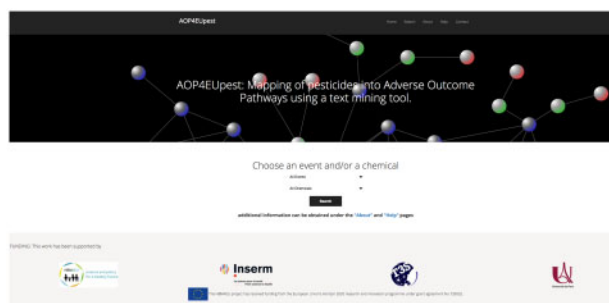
AOP4EUpest

Home Search About Data Contact

AOP4EUpest: Mapping of pesticides into Adverse Outcome Pathways using a text mining tool.

Choose an event and/or a chemical

All Events

All Chemicals

Search

additional information can be obtained under the "About" and "Help" pages

FUNDING: This work has been supported by

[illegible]

Inserm

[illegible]

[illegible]